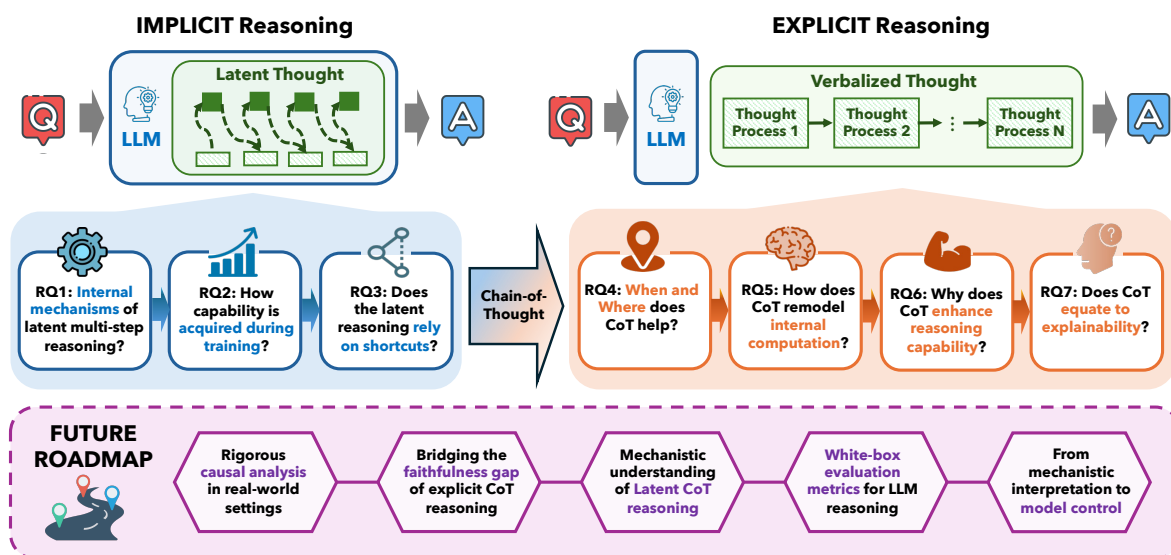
IMPLICIT Reasoning

Q

LLM

Latent Thought

A

EXPLICIT Reasoning

Q

LLM

Verbalized Thought

Thought Process 1

Thought Process 2

Thought Process N

A

RQ1: Internal mechanisms of latent multi-step reasoning?

RQ2: How capability is acquired during training?

RQ3: Does the latent reasoning rely on shortcuts?

Chain-of-Thought

RQ4: When and Where does CoT help?

RQ5: How does CoT remodel internal computation?

RQ6: Why does CoT enhance reasoning capability?

RQ7: Does CoT equate to explainability?

FUTURE ROADMAP

Rigorous causal analysis in real-world settings

Bridging the faithfulness gap of explicit CoT reasoning

Mechanistic understanding of Latent CoT reasoning

White-box evaluation metrics for LLM reasoning

From mechanistic interpretation to model control